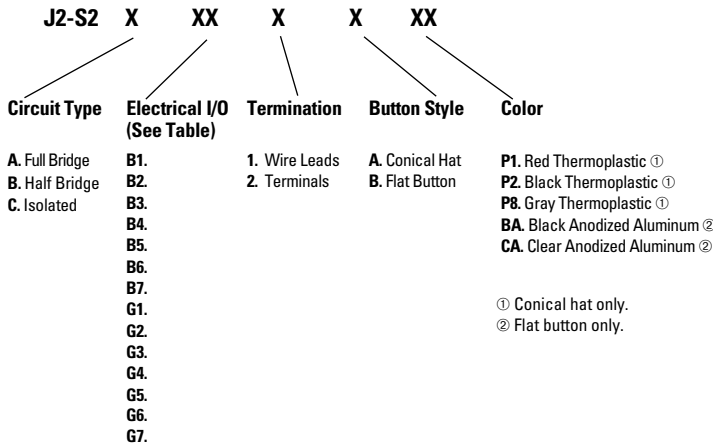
J2-S2 X XX X X XX

Circuit Type

A. Full Bridge
B. Half Bridge
C. Isolated

Electrical I/O (See Table)

B1.
B2.
B3.
B4.
B5.
B6.
B7.
G1.
G2.
G3.
G4.
G5.
G6.
G7.

Termination

1. Wire Leads
2. Terminals

Button Style

A. Conical Hat
B. Flat Button

Color

P1. Red Thermoplastic ①
P2. Black Thermoplastic ①
P8. Gray Thermoplastic ①
BA. Black Anodized Aluminum ②
CA. Clear Anodized Aluminum ②

① Conical hat only.
② Flat button only.